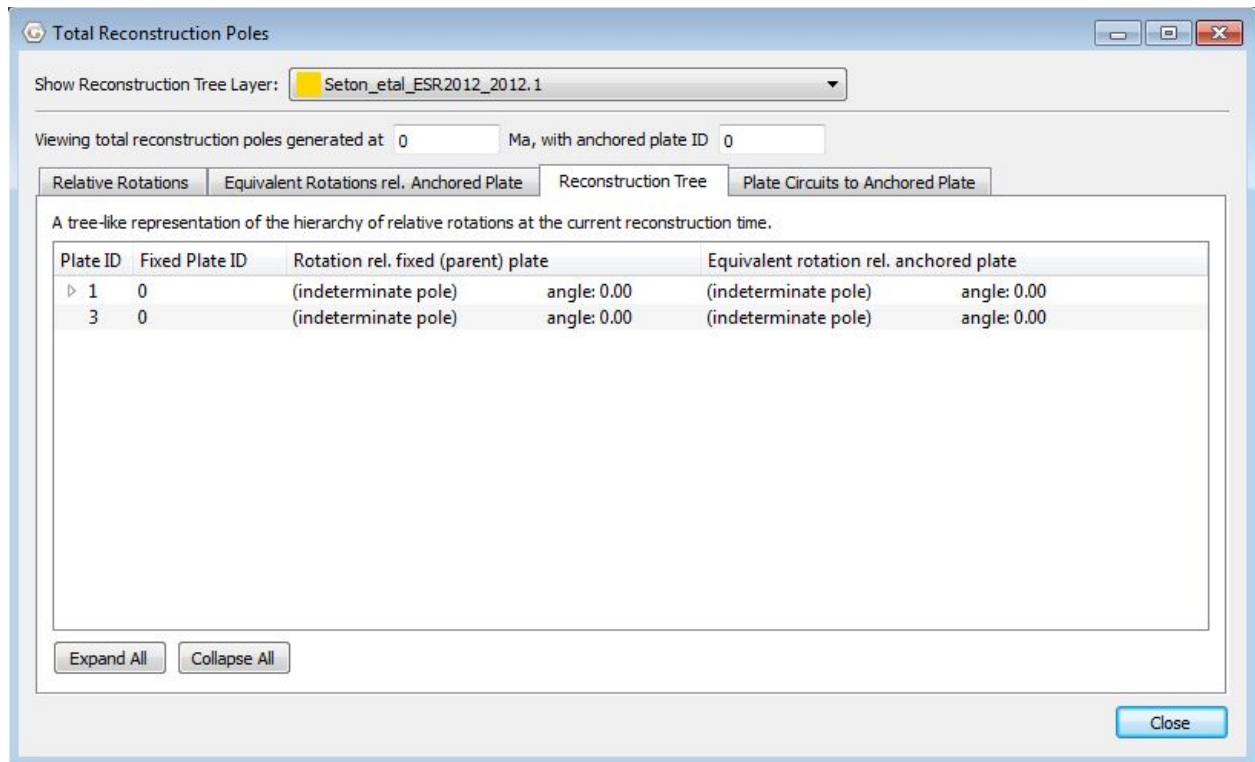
Total Reconstruction Poles

Show Reconstruction Tree Layer: Seton_etal_ESR2012_2012.1

Viewing total reconstruction poles generated at 0 Ma, with anchored plate ID 0

Relative Rotations | Equivalent Rotations rel. Anchored Plate | Reconstruction Tree | Plate Circuits to Anchored Plate

A tree-like representation of the hierarchy of relative rotations at the current reconstruction time.

| Plate ID | Fixed Plate ID | Rotation rel. fixed (parent) plate | | Equivalent rotation rel. anchored plate | |
|---|---|---|---|---|---|
| 1 | 0 | (indeterminate pole) | angle: 0.00 | (indeterminate pole) | angle: 0.00 |
| 3 | 0 | (indeterminate pole) | angle: 0.00 | (indeterminate pole) | angle: 0.00 |

Expand All | Collapse All

Close